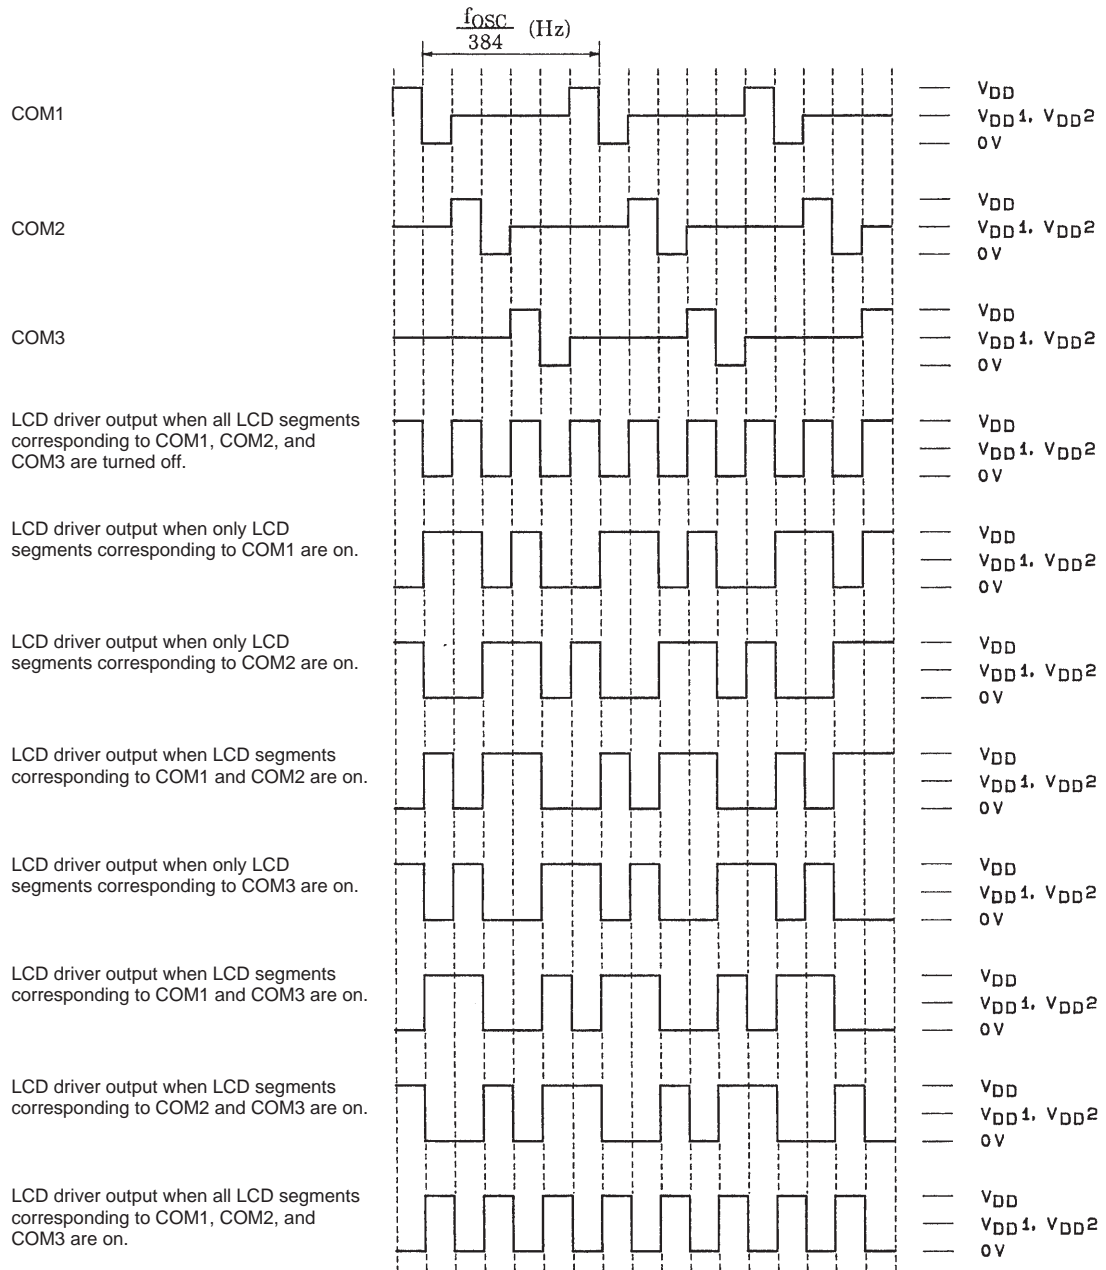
$\frac{f_{OSC}}{384}$ (Hz)

COM1

$V_{DD}$
$V_{DD}1$, $V_{DD}2$
0 V

COM2

$V_{DD}$
$V_{DD}1$, $V_{DD}2$
0 V

COM3

$V_{DD}$
$V_{DD}1$, $V_{DD}2$
0 V

LCD driver output when all LCD segments corresponding to COM1, COM2, and COM3 are turned off.

$V_{DD}$
$V_{DD}1$, $V_{DD}2$
0 V

LCD driver output when only LCD segments corresponding to COM1 are on.

$V_{DD}$
$V_{DD}1$, $V_{DD}2$
0 V

LCD driver output when only LCD segments corresponding to COM2 are on.

$V_{DD}$
$V_{DD}1$, $V_{DD}2$
0 V

LCD driver output when LCD segments corresponding to COM1 and COM2 are on.

$V_{DD}$
$V_{DD}1$, $V_{DD}2$
0 V

LCD driver output when only LCD segments corresponding to COM3 are on.

$V_{DD}$
$V_{DD}1$, $V_{DD}2$
0 V

LCD driver output when LCD segments corresponding to COM1 and COM3 are on.

$V_{DD}$
$V_{DD}1$, $V_{DD}2$
0 V

LCD driver output when LCD segments corresponding to COM2 and COM3 are on.

$V_{DD}$
$V_{DD}1$, $V_{DD}2$
0 V

LCD driver output when all LCD segments corresponding to COM1, COM2, and COM3 are on.

$V_{DD}$
$V_{DD}1$, $V_{DD}2$
0 V